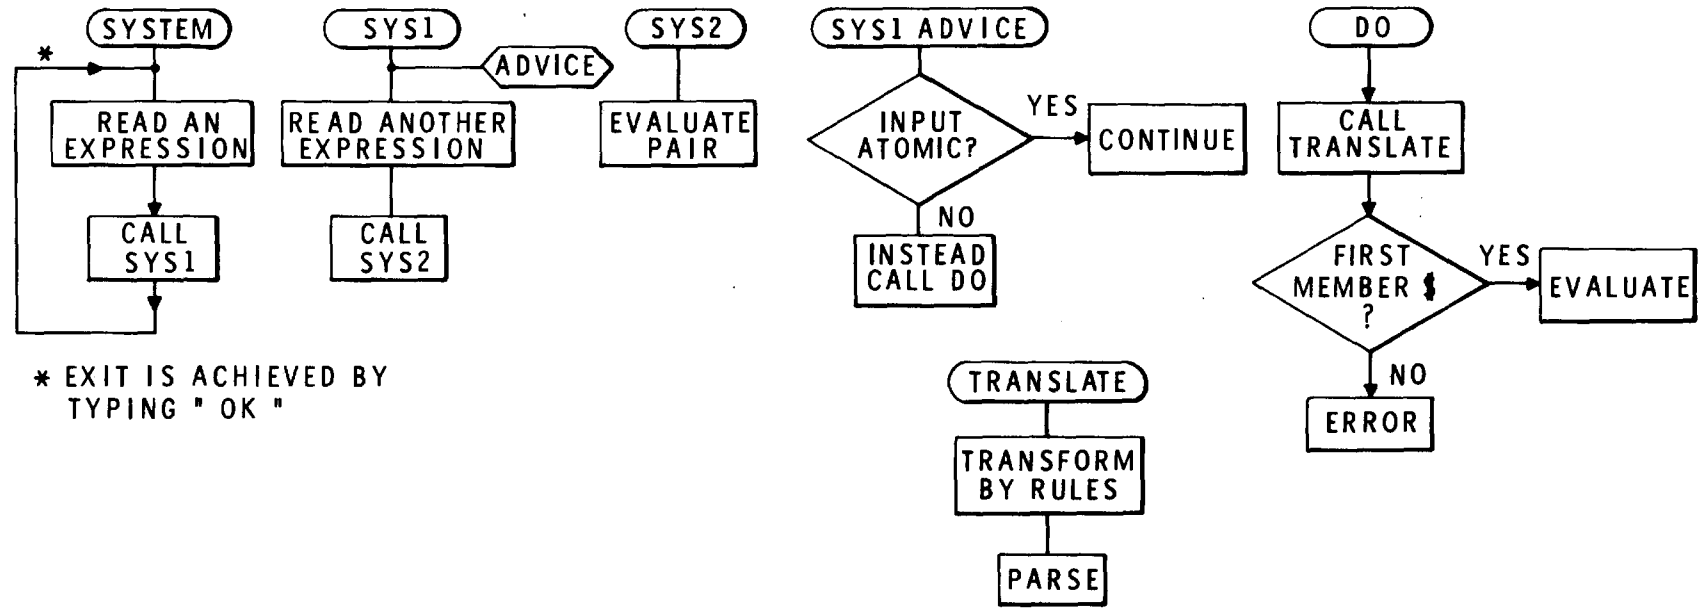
SYSTEM

*

READ AN EXPRESSION

CALL SYS1

* EXIT IS ACHIEVED BY TYPING " OK "

SYS1

ADVICE

READ ANOTHER EXPRESSION

CALL SYS2

SYS2

EVALUATE PAIR

SYS1 ADVICE

INPUT ATOMIC?

YES

CONTINUE

NO

INSTEAD CALL DO

TRANSLATE

TRANSFORM BY RULES

PARSE

DO

CALL TRANSLATE

FIRST MEMBER $ ?

YES

EVALUATE

NO

ERROR